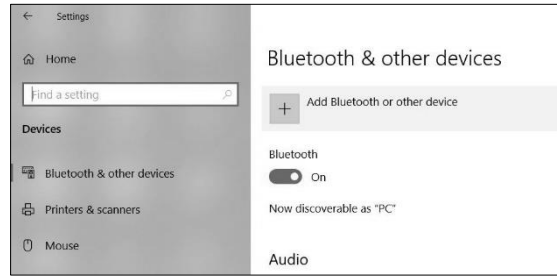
Settings

Home

Find a setting

Devices

Bluetooth & other devices

Printers & scanners

Mouse

Bluetooth & other devices

+ Add Bluetooth or other device

Bluetooth

On

Now discoverable as "PC"

Audio